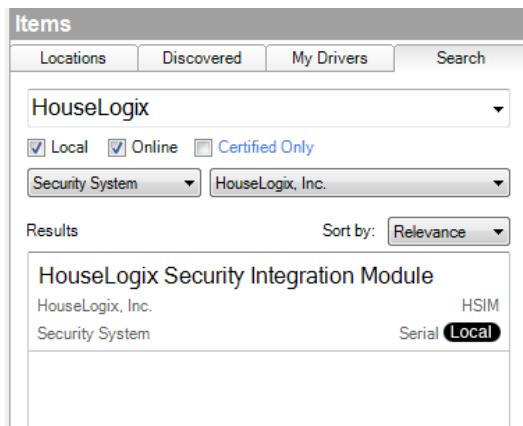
Items

Locations | Discovered | My Drivers | Search

HouseLogix

Local Online Certified Only

Security System
HouseLogix, Inc.

Results
Sort by: Relevance

HouseLogix Security Integration Module
HouseLogix, Inc.
HSIM
Security System
Serial Local